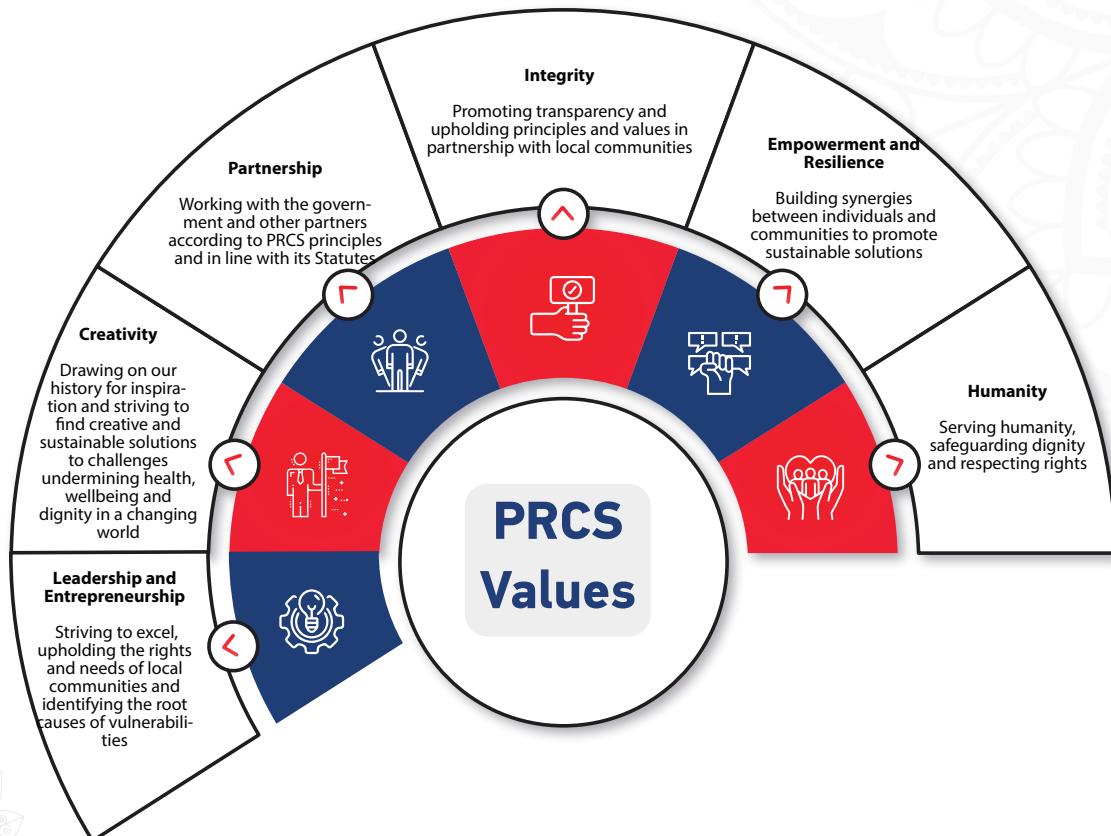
Integrity

Promoting transparency and upholding principles and values in partnership with local communities

Empowerment and Resilience

Building synergies between individuals and communities to promote sustainable solutions

Partnership

Working with the government and other partners according to PRCS principles and in line with its Statutes

Creativity

Drawing on our history for inspiration and striving to find creative and sustainable solutions to challenges undermining health, wellbeing and dignity in a changing world

Humanity

Serving humanity, safeguarding dignity and respecting rights

PRCS Values

Leadership and Entrepreneurship

Striving to excel, upholding the rights and needs of local communities and identifying the root causes of vulnerabilities